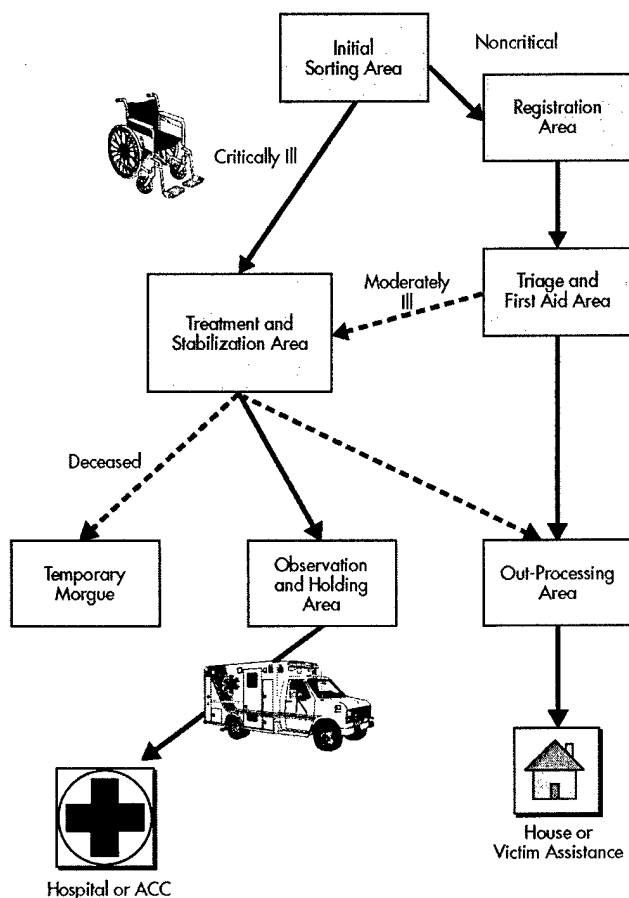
Initial Sorting Area

Noncritical

Registration Area

Critically Ill

Triage and First Aid Area

Moderately Ill

Treatment and Stabilization Area

Deceased

Temporary Morgue

Observation and Holding Area

Out-Processing Area

House or Victim Assistance

Hospital or ACC